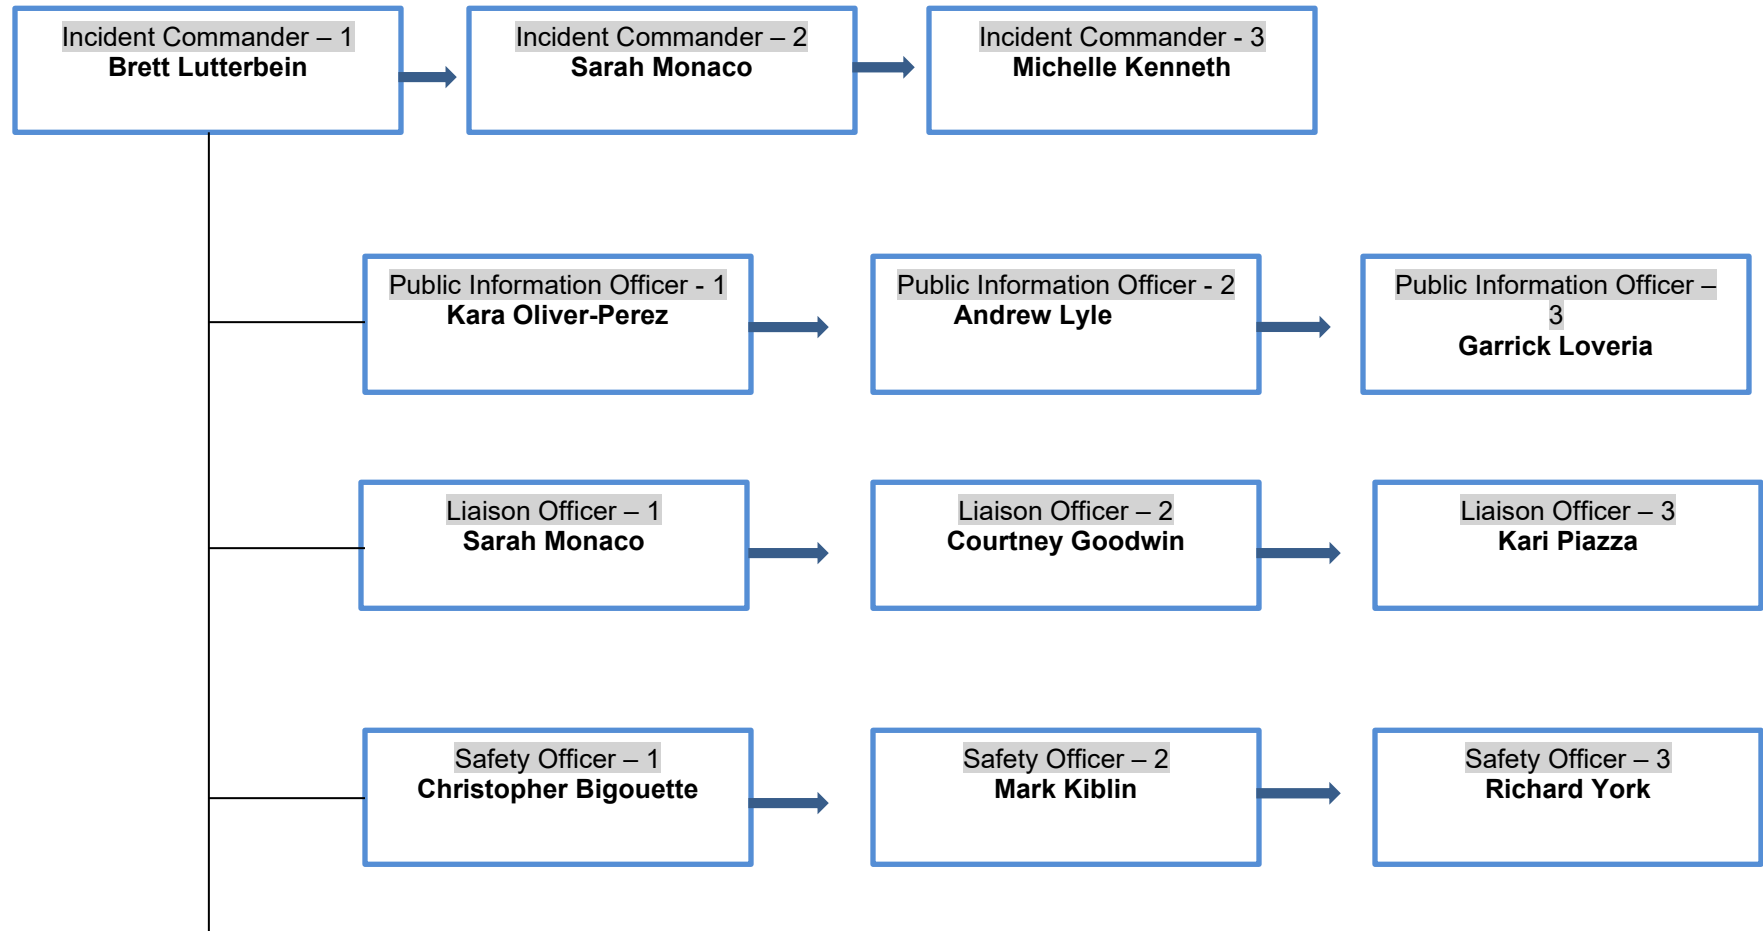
Incident Commander – 1
Brett Lutterbein

Incident Commander – 2
Sarah Monaco

Incident Commander - 3
Michelle Kenneth

Public Information Officer - 1
Kara Oliver-Perez

Public Information Officer - 2
Andrew Lyle

Public Information Officer – 3
Garrick Loveria

Liaison Officer – 1
Sarah Monaco

Liaison Officer – 2
Courtney Goodwin

Liaison Officer – 3
Kari Piazza

Safety Officer – 1
Christopher Bigouette

Safety Officer – 2
Mark Kiblin

Safety Officer – 3
Richard York